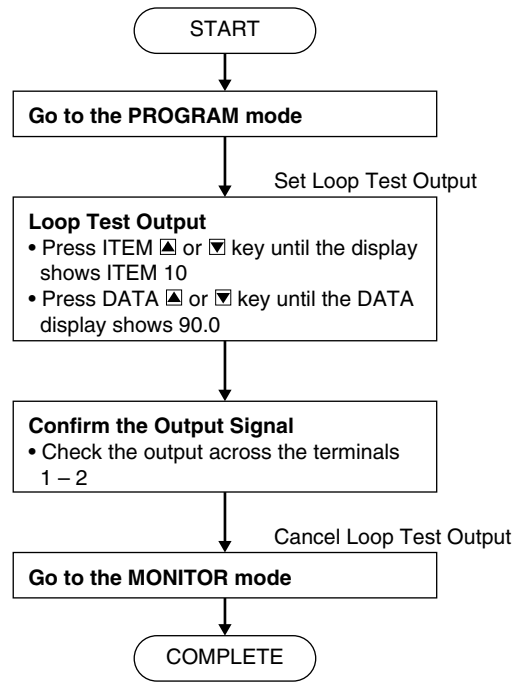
START

Go to the PROGRAM mode

Set Loop Test Output

Loop Test Output
• Press ITEM ▲ or ▼ key until the display shows ITEM 10
• Press DATA ▲ or ▼ key until the DATA display shows 90.0

Confirm the Output Signal
• Check the output across the terminals 1 – 2

Cancel Loop Test Output

Go to the MONITOR mode

COMPLETE